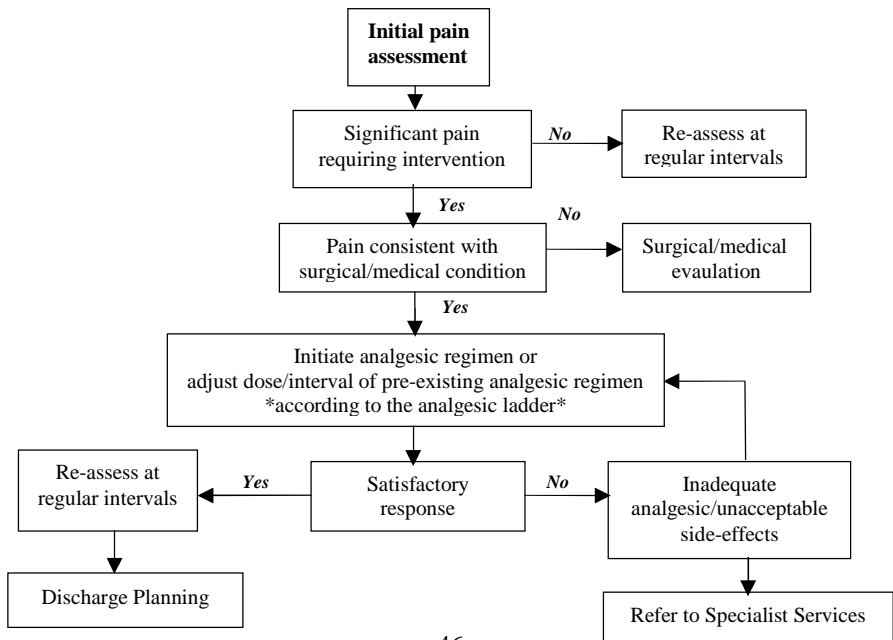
**Initial pain assessment**

Significant pain requiring intervention

*No*

Re-assess at regular intervals

*Yes*

*No*

Pain consistent with surgical/medical condition

Surgical/medical evaulation

*Yes*

Initiate analgesic regimen or adjust dose/interval of pre-existing analgesic regimen *according to the analgesic ladder*

Re-assess at regular intervals

*Yes*

Satisfactory response

*No*

Inadequate analgesic/unacceptable side-effects

Discharge Planning

Refer to Specialist Services

46